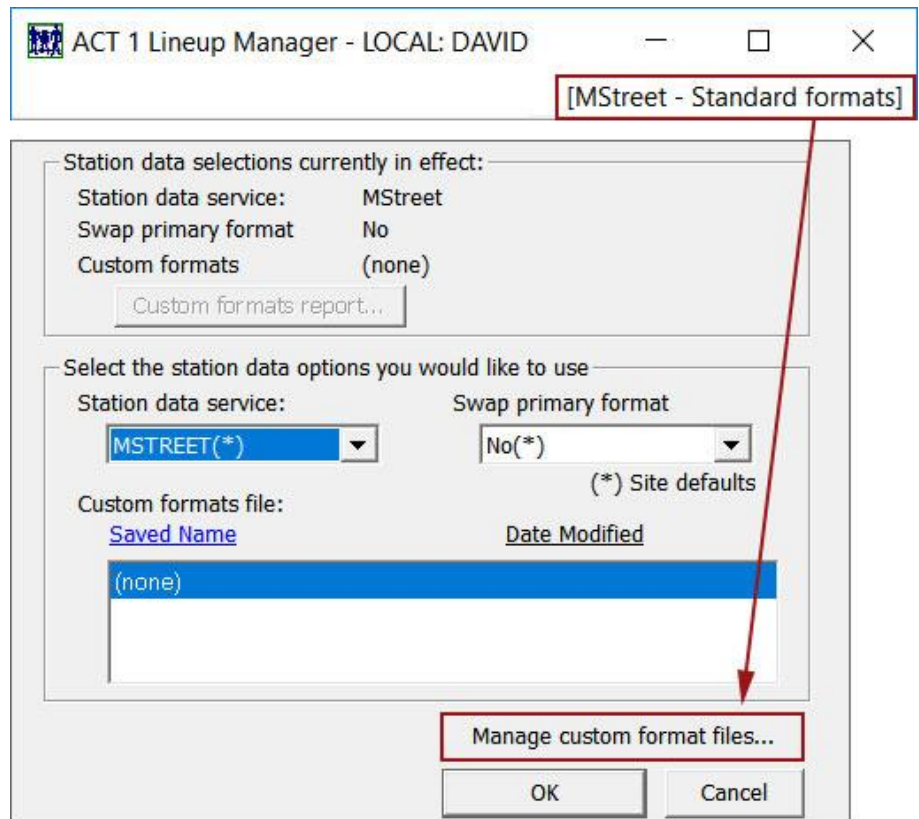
ACT 1 Lineup Manager - LOCAL: DAVID

[MStreet - Standard formats]

Station data selections currently in effect:

Station data service: MStreet
Swap primary format No
Custom formats (none)

Custom formats report...

Select the station data options you would like to use

Station data service:
MSTREET(*)

Swap primary format
No(*)

(*) Site defaults

Custom formats file:

Saved Name

Date Modified

(none)

Manage custom format files...

OK

Cancel